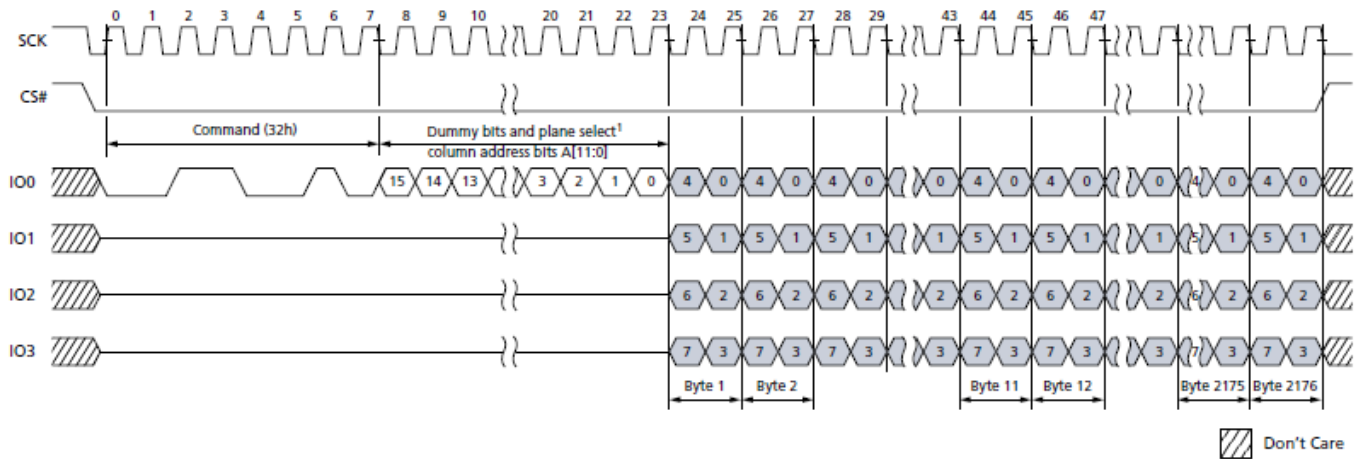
0 1 2 3 4 5 6 7 8 9 10 20 21 22 23 24 25 26 27 28 29 43 44 45 46 47

SCK

CS#

Command (32h)

Dummy bits and plane select$^1$ column address bits A[11:0]

IO0 15 14 13 3 2 1 0 4 0 4 0 4 0 0 4 0 4 0 0 4 0 4 0

IO1 5 1 5 1 5 1 1 5 1 5 1 1 5 1 5 1

IO2 6 2 6 2 6 2 2 6 2 6 2 2 6 2 6 2

IO3 7 3 7 3 7 3 3 7 3 7 3 3 7 3 7 3

Byte 1 Byte 2 Byte 11 Byte 12 Byte 2175 Byte 2176

Don't Care